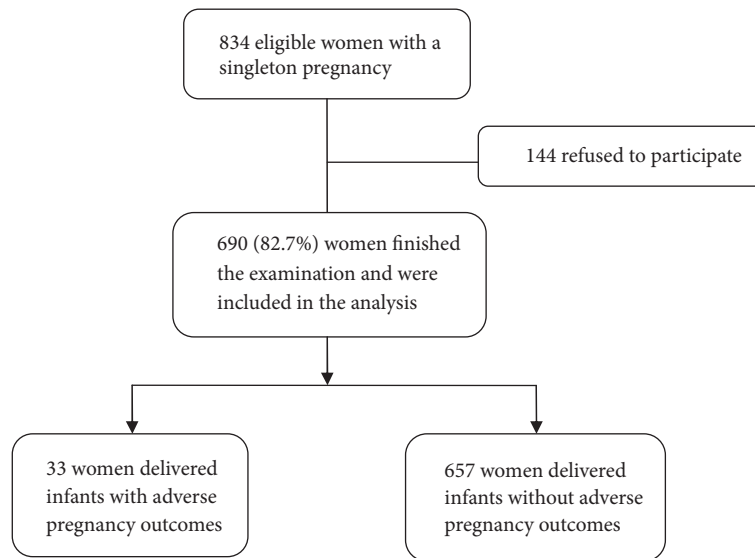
834 eligible women with a singleton pregnancy

144 refused to participate

690 (82.7%) women finished the examination and were included in the analysis

33 women delivered infants with adverse pregnancy outcomes

657 women delivered infants without adverse pregnancy outcomes